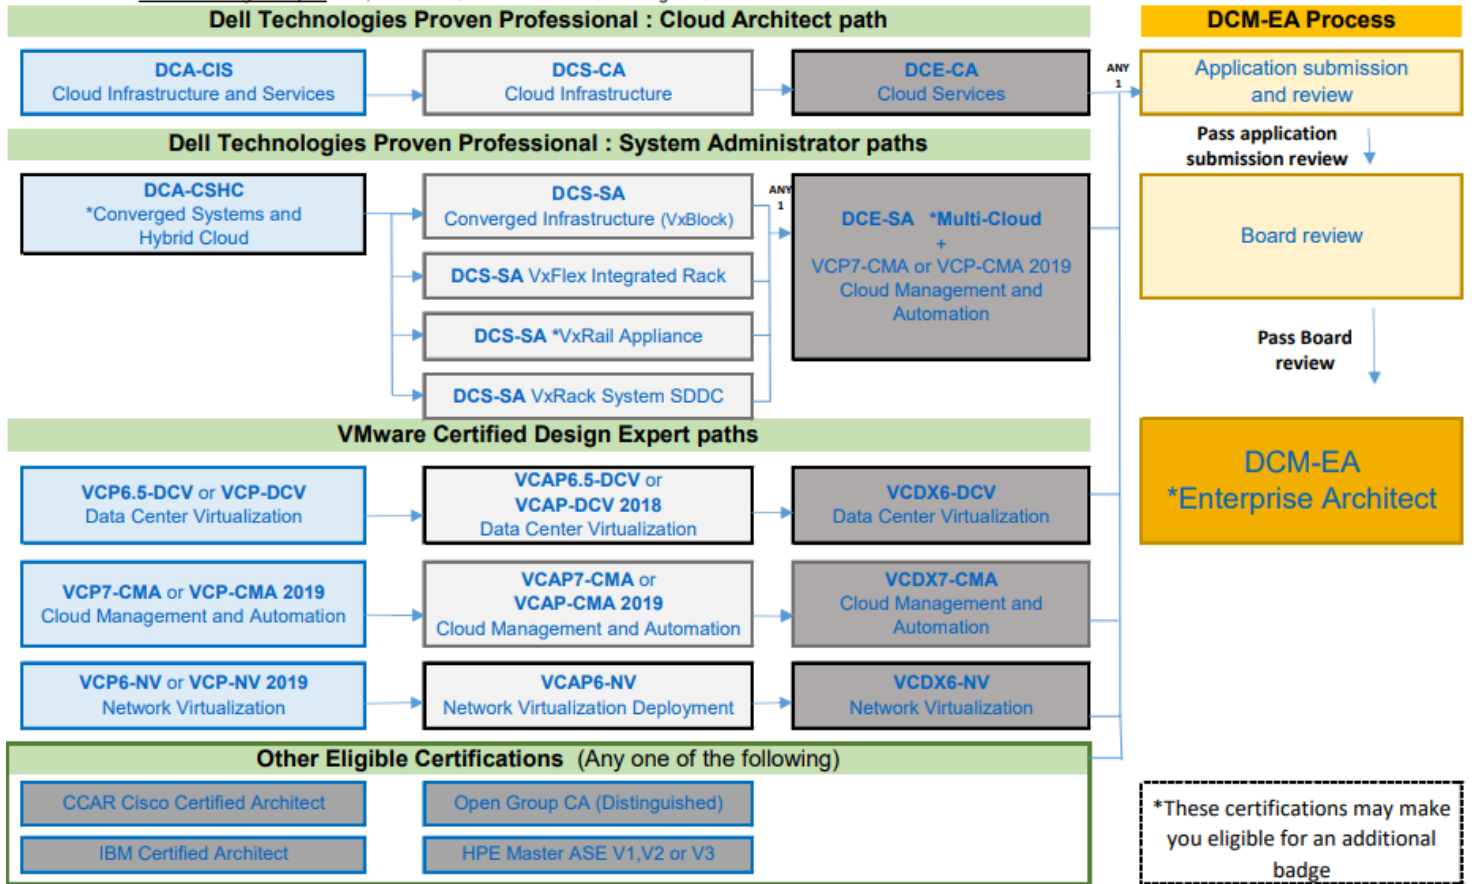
Dell Technologies Proven Professional : Cloud Architect path

DCA-CIS
Cloud Infrastructure and Services

DCS-CA
Cloud Infrastructure

DCE-CA
Cloud Services

ANY 1

DCM-EA Process

Application submission and review

Pass application submission review

Board review

Pass Board review

DCM-EA
*Enterprise Architect

Dell Technologies Proven Professional : System Administrator paths

DCA-CSHC
*Converged Systems and Hybrid Cloud

DCS-SA
Converged Infrastructure (VxBlock)

DCS-SA VxFlex Integrated Rack

DCS-SA *VxRail Appliance

DCS-SA VxRack System SDDC

ANY 1

DCE-SA *Multi-Cloud
+
VCP7-CMA or VCP-CMA 2019
Cloud Management and Automation

VMware Certified Design Expert paths

VCP6.5-DCV or VCP-DCV
Data Center Virtualization

VCAP6.5-DCV or VCAP-DCV 2018
Data Center Virtualization

VCDX6-DCV
Data Center Virtualization

VCP7-CMA or VCP-CMA 2019
Cloud Management and Automation

VCAP7-CMA or VCAP-CMA 2019
Cloud Management and Automation

VCDX7-CMA
Cloud Management and Automation

VCP6-NV or VCP-NV 2019
Network Virtualization

VCAP6-NV
Network Virtualization Deployment

VCDX6-NV
Network Virtualization

Other Eligible Certifications (Any one of the following)

CCAR Cisco Certified Architect

Open Group CA (Distinguished)

IBM Certified Architect

HPE Master ASE V1,V2 or V3

*These certifications may make you eligible for an additional badge